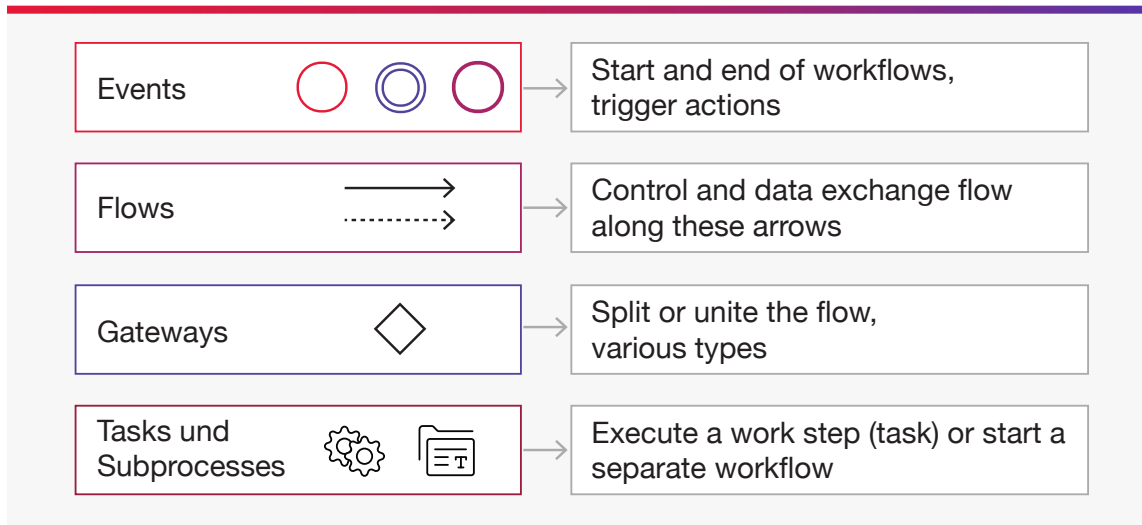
Events

Start and end of workflows, trigger actions

Flows

Control and data exchange flow along these arrows

Gateways

Split or unite the flow, various types

Tasks und Subprocesses

Execute a work step (task) or start a separate workflow